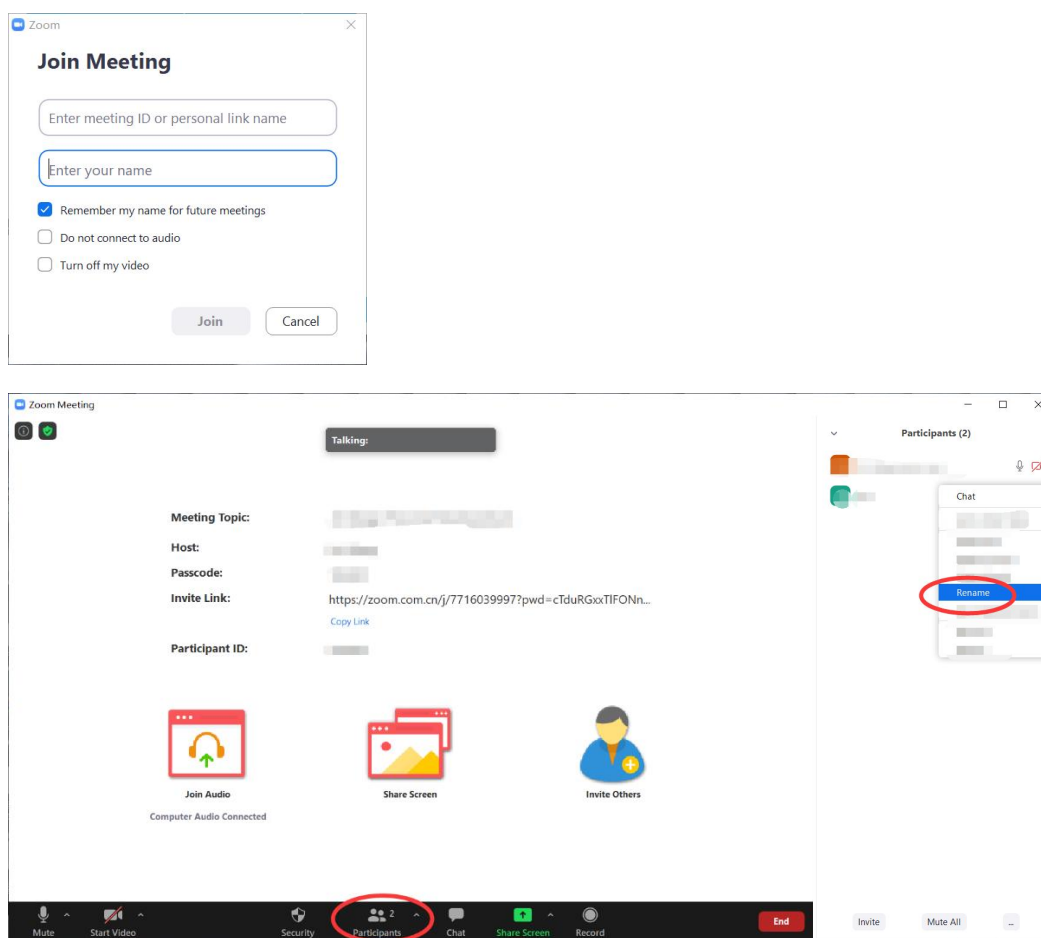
Zoom

Join Meeting

Enter meeting ID or personal link name

Enter your name

Remember my name for future meetings

Do not connect to audio

Turn off my video

Join

Cancel

Zoom Meeting

Talking:

Participants (2)

Chat

Rename

Meeting Topic: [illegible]

Host: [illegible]

Passcode: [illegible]

Invite Link: https://zoom.com.cn/j/7716039997?pwd=cTduRGxxTlFONn...

Copy Link

Participant ID: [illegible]

Join Audio

Computer Audio Connected

Share Screen

Invite Others

Mute

Start Video

Security

2

Participants

Chat

Share Screen

Record

End

Invite

Mute All

...